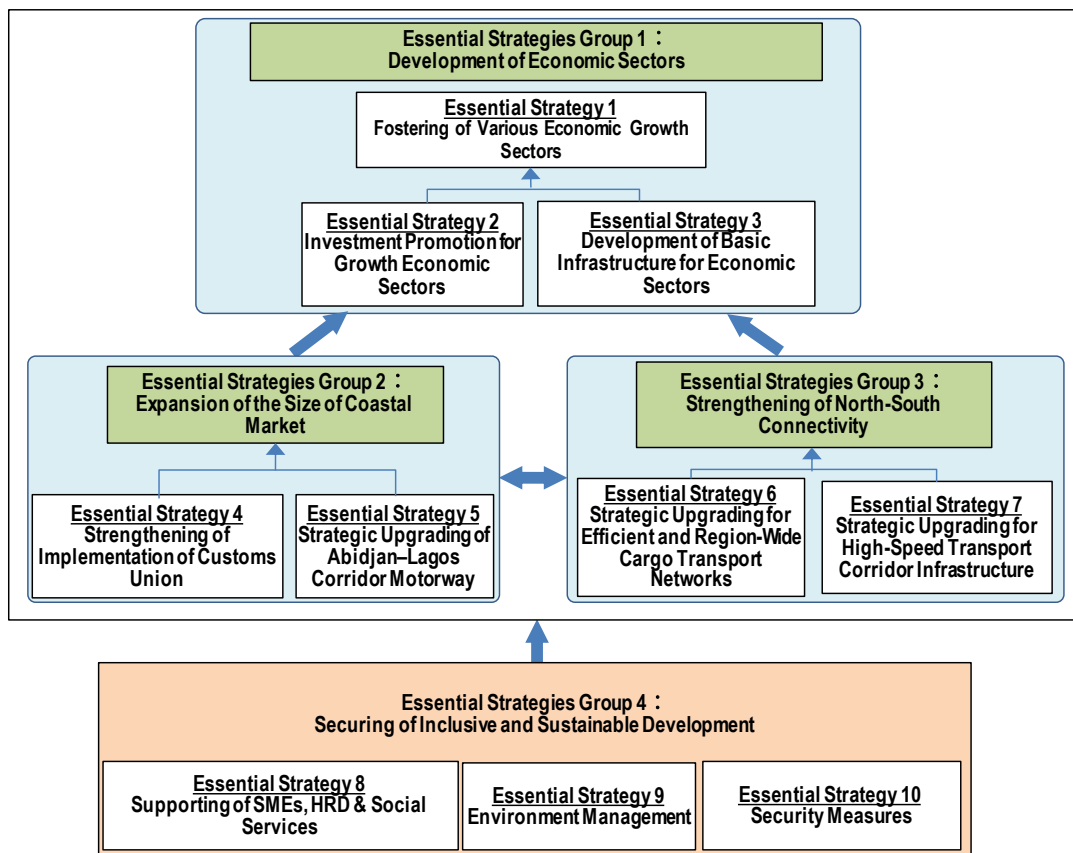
Essential Strategies Group 1：
Development of Economic Sectors

Essential Strategy 1
Fostering of Various Economic Growth Sectors

Essential Strategy 2
Investment Promotion for Growth Economic Sectors

Essential Strategy 3
Development of Basic Infrastructure for Economic Sectors

Essential Strategies Group 2：
Expansion of the Size of Coastal Market

Essential Strategy 4
Strengthening of Implementation of Customs Union

Essential Strategy 5
Strategic Upgrading of Abidjan–Lagos Corridor Motorway

Essential Strategies Group 3：
Strengthening of North-South Connectivity

Essential Strategy 6
Strategic Upgrading for Efficient and Region-Wide Cargo Transport Networks

Essential Strategy 7
Strategic Upgrading for High-Speed Transport Corridor Infrastructure

Essential Strategies Group 4：
Securing of Inclusive and Sustainable Development

Essential Strategy 8
Supporting of SMEs, HRD & Social Services

Essential Strategy 9
Environment Management

Essential Strategy 10
Security Measures